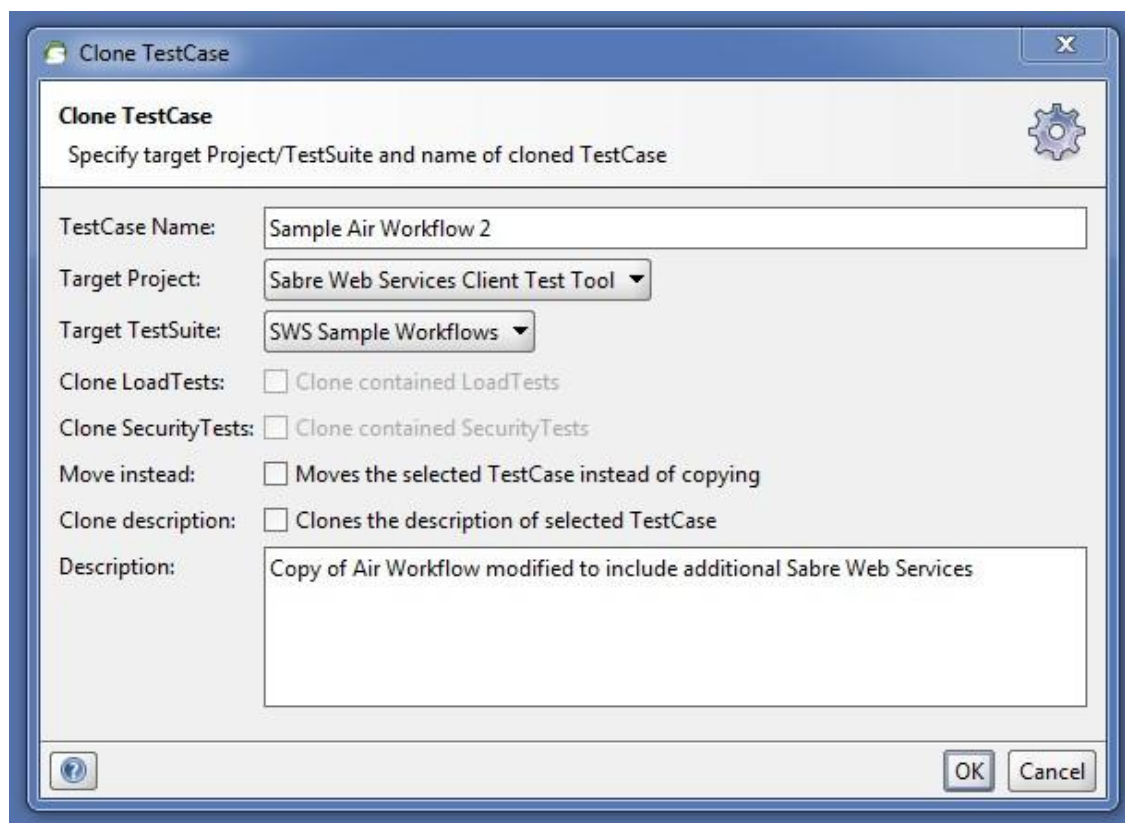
Clone TestCase

Clone TestCase

Specify target Project/TestSuite and name of cloned TestCase

TestCase Name: Sample Air Workflow 2

Target Project: Sabre Web Services Client Test Tool

Target TestSuite: SWS Sample Workflows

Clone LoadTests: Clone contained LoadTests

Clone SecurityTests: Clone contained SecurityTests

Move instead: Moves the selected TestCase instead of copying

Clone description: Clones the description of selected TestCase

Description: Copy of Air Workflow modified to include additional Sabre Web Services

OK Cancel